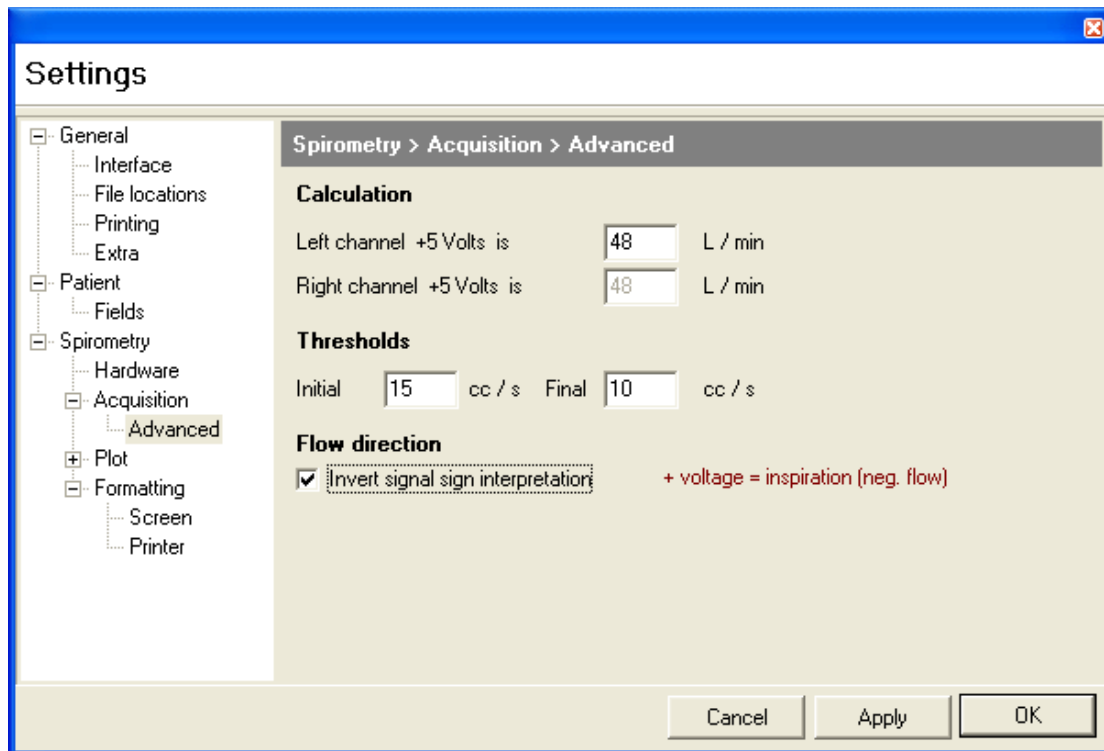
Settings

General
Interface
File locations
Printing
Extra
Patient
Fields
Spirometry
Hardware
Acquisition
Advanced
Plot
Formatting
Screen
Printer

Spirometry > Acquisition > Advanced

Calculation

Left channel +5 Volts is 48 L / min

Right channel +5 Volts is 48 L / min

Thresholds

Initial 15 cc / s Final 10 cc / s

Flow direction

Invert signal sign interpretation + voltage = inspiration (neg. flow)

Cancel Apply OK